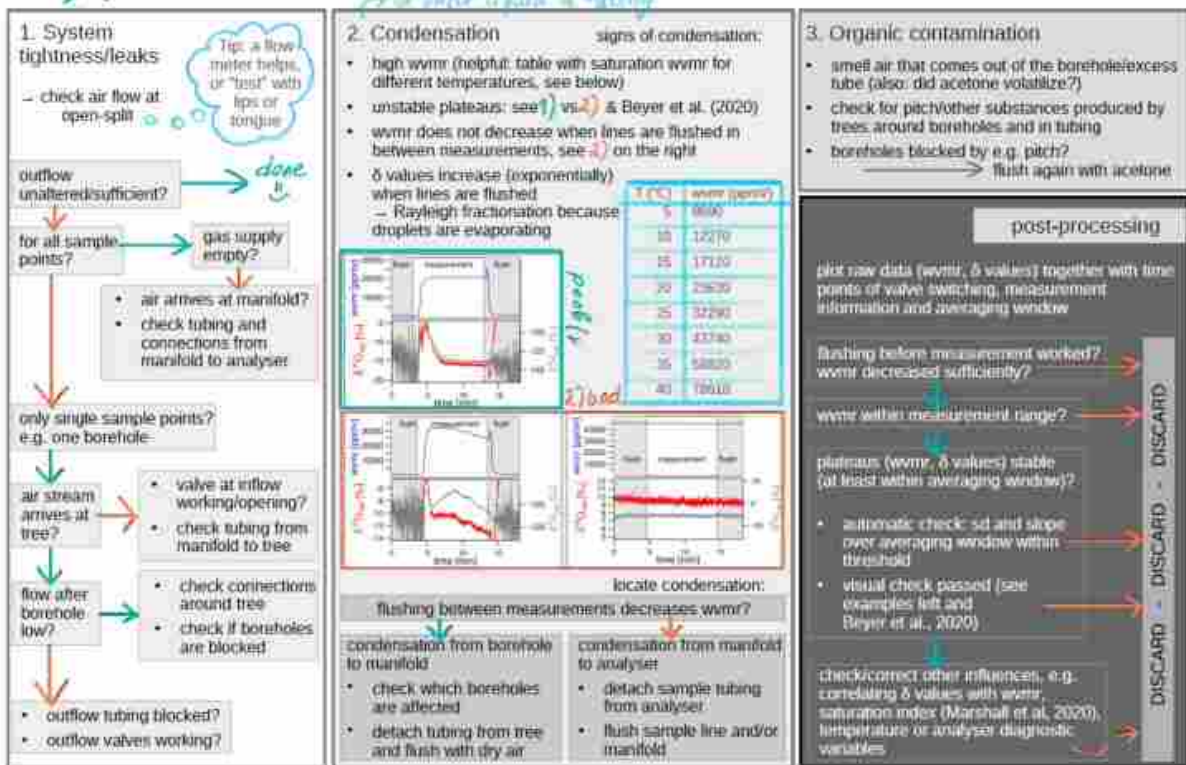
1. System tightness/leaks

Tip: a flow meter helps, or "test" with lips or tongue

– check air flow at open-split

outflow unaltered/sufficient?

done

for all sample points?

gas supply empty?

• air arrives at manifold?
• check tubing and connections from manifold to analyser

only single sample points? e.g. one borehole

air stream arrives at tree?

• valve at inflow working/opening?
• check tubing from manifold to tree

flow after borehole low?

• check connections around tree
• check if boreholes are blocked

• outflow tubing blocked?
• outflow valves working?

2. Condensation

signs of condensation:

• high wvmr (helpful: table with saturation wvmr for different temperatures, see below)
• unstable plateaus: see 1) vs 2) & Beyer et al. (2020)
• wvmr does not decrease when lines are flushed in between measurements, see 2) on the right
• δ values increase (exponentially) when lines are flushed → Rayleigh fractionation because droplets are evaporating

| T (°C) | wvmr (ppmV) |
|---|---|
| 5 | 8690 |
| 10 | 12270 |
| 15 | 17120 |
| 20 | 23620 |
| 25 | 32290 |
| 30 | 43740 |
| 35 | 58820 |
| 40 | 78510 |

1) good

2) bad

flush measurement flush

wvmr (ppmV)

$\delta^{18}O_{wv}$ (‰)

$\delta^{2}H_{wv}$ (‰)

time (min)

locate condensation:

flushing between measurements decreases wvmr?

condensation from borehole to manifold

• check which boreholes are affected
• detach tubing from tree and flush with dry air

condensation from manifold to analyser

• detach sample tubing from analyser
• flush sample line and/or manifold

3. Organic contamination

• smell air that comes out of the borehole/excess tube (also: did acetone volatilize?)
• check for pitch/other substances produced by trees around boreholes and in tubing
• boreholes blocked by e.g. pitch? → flush again with acetone

post-processing

plot raw data (wvmr, δ values) together with time points of valve switching, measurement information and averaging window

flushing before measurement worked? wvmr decreased sufficiently?

wvmr within measurement range?

plateaus (wvmr, δ values) stable (at least within averaging window)?

• automatic check: sd and slope over averaging window within threshold
• visual check passed (see examples left and Beyer et al., 2020)

check/correct other influences, e.g. correlating δ values with wvmr, saturation index (Marshall et al. 2020), temperature or analyser diagnostic variables

DISCARD - DISCARD - DISCARD - DISCARD